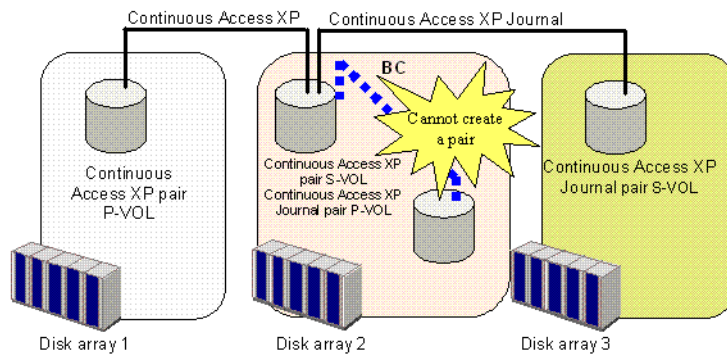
Continuous Access XP

Continuous Access XP Journal

BC

Cannot create a pair

Continuous Access XP pair P-VOL

Continuous Access XP pair S-VOL
Continuous Access XP Journal pair P-VOL

Continuous Access XP Journal pair S-VOL

Disk array 1

Disk array 2

Disk array 3